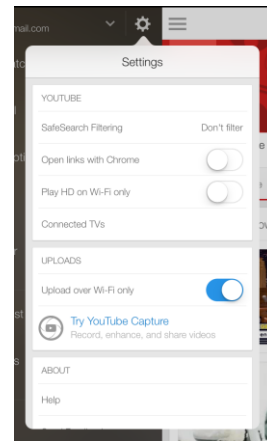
mail.com

Settings

YOUTUBE

SafeSearch Filtering Don't filter

Open links with Chrome

Play HD on Wi-Fi only

Connected TVs

UPLOADS

Upload over Wi-Fi only

Try YouTube Capture
Record, enhance, and share videos

ABOUT

Help